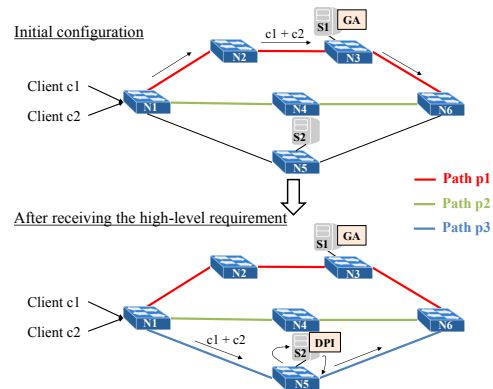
Initial configuration

c1 + c2

S1 GA

Client c1

Client c2

N1

N2

N3

N4

N6

S2

N5

Path p1

Path p2

Path p3

After receiving the high-level requirement

S1 GA

Client c1

Client c2

N1

N2

N3

N4

N6

c1 + c2

S2 DPI

N5